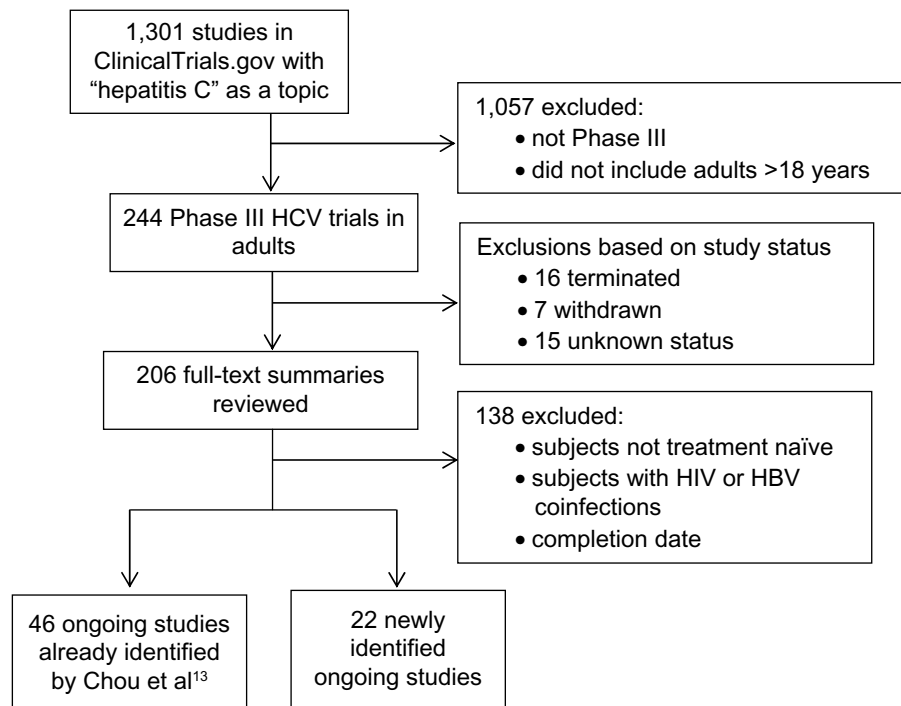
1,301 studies in ClinicalTrials.gov with "hepatitis C" as a topic

1,057 excluded:
• not Phase III
• did not include adults >18 years

244 Phase III HCV trials in adults

Exclusions based on study status
• 16 terminated
• 7 withdrawn
• 15 unknown status

206 full-text summaries reviewed

138 excluded:
• subjects not treatment naïve
• subjects with HIV or HBV coinfections
• completion date

46 ongoing studies already identified by Chou et al$^{13}$

22 newly identified ongoing studies